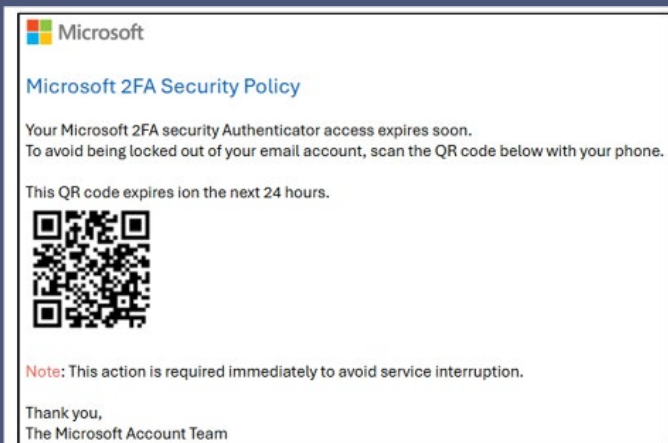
Microsoft

Microsoft 2FA Security Policy

Your Microsoft 2FA security Authenticator access expires soon.
To avoid being locked out of your email account, scan the QR code below with your phone.

This QR code expires ion the next 24 hours.

Note: This action is required immediately to avoid service interruption.

Thank you,
The Microsoft Account Team